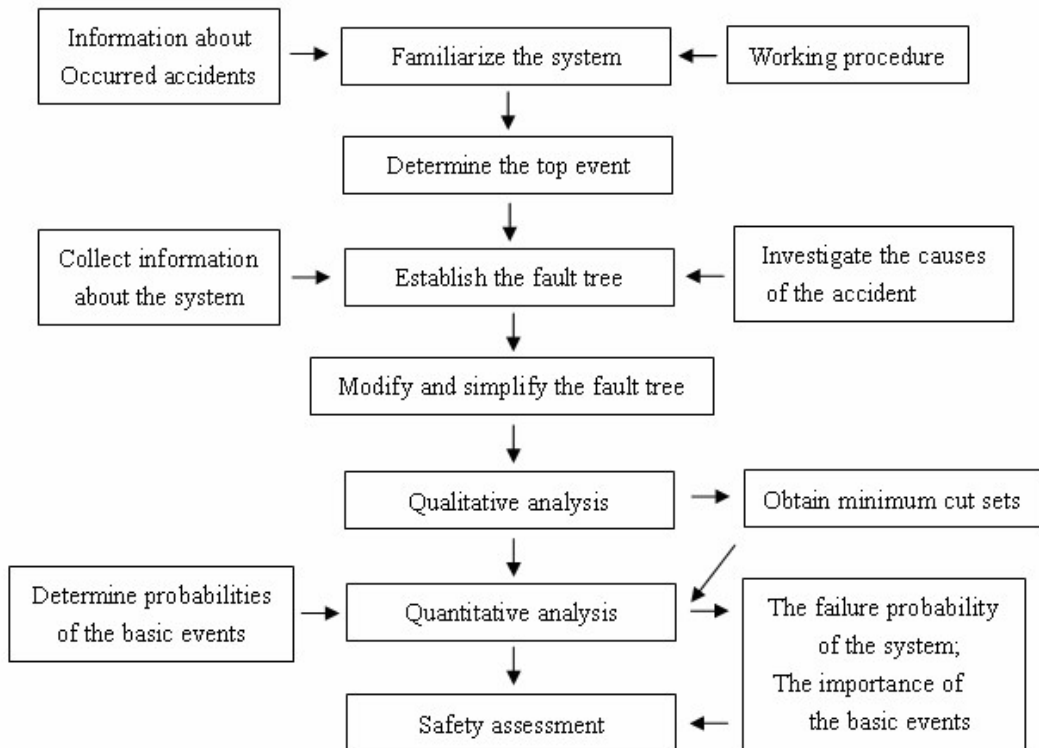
Information about Occurred accidents

Familiarize the system

Working procedure

Determine the top event

Collect information about the system

Establish the fault tree

Investigate the causes of the accident

Modify and simplify the fault tree

Qualitative analysis

Obtain minimum cut sets

Determine probabilities of the basic events

Quantitative analysis

The failure probability of the system;
The importance of the basic events

Safety assessment